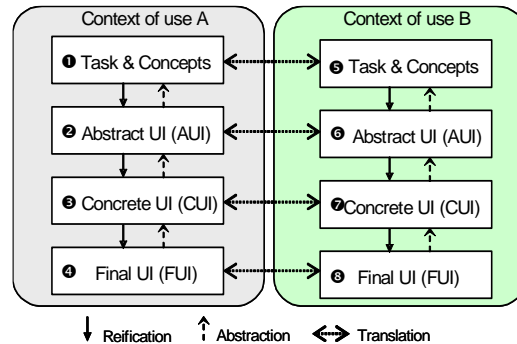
Context of use A

❶ Task & Concepts

❷ Abstract UI (AUI)

❸ Concrete UI (CUI)

❹ Final UI (FUI)

Context of use B

❺ Task & Concepts

❻ Abstract UI (AUI)

❼Concrete UI (CUI)

❽ Final UI (FUI)

Reification Abstraction Translation